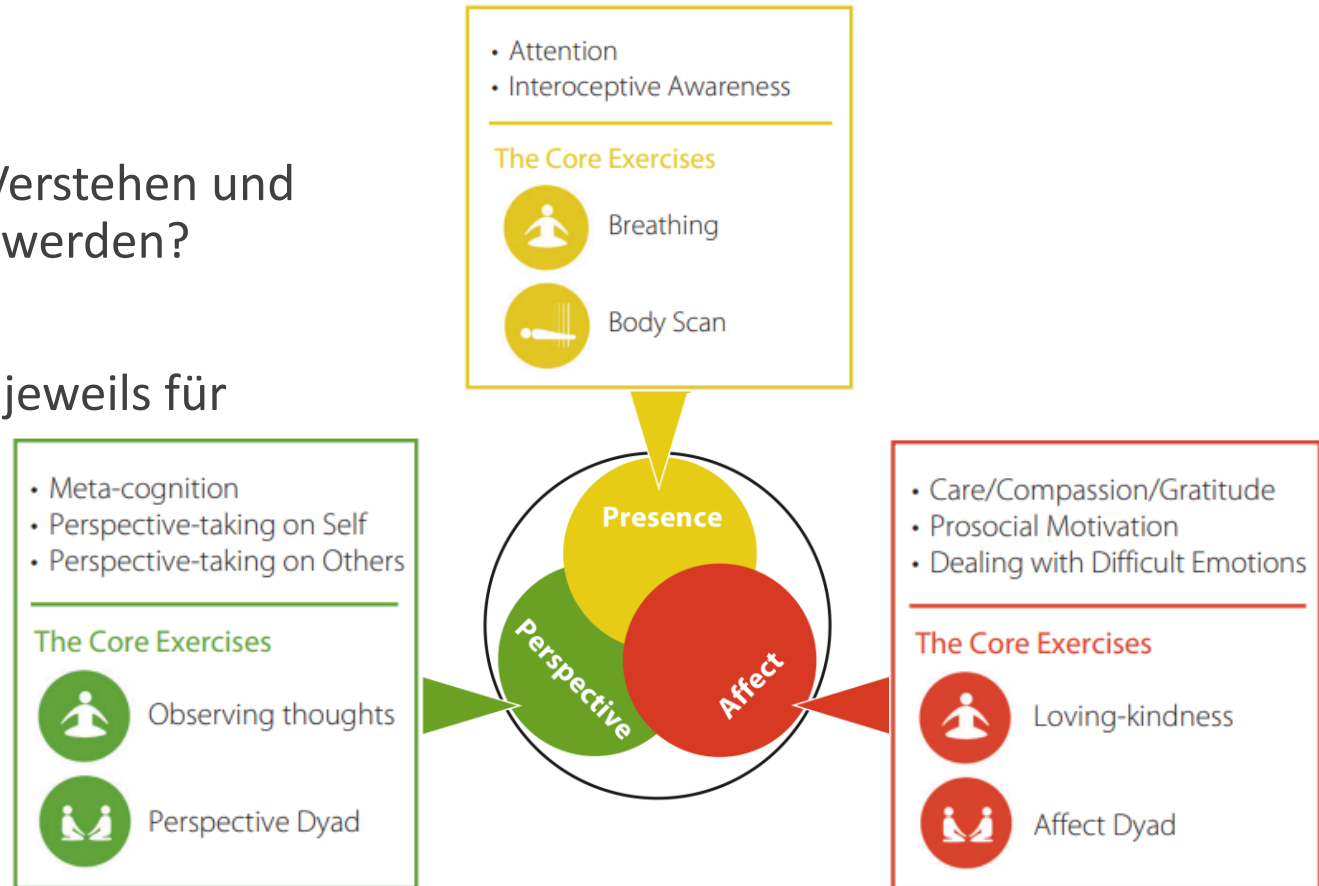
/erstehen und
werden?

jeweils für

• Attention
• Interoceptive Awareness

The Core Exercises

Breathing

Body Scan

• Meta-cognition
• Perspective-taking on Self
• Perspective-taking on Others

The Core Exercises

Observing thoughts

Perspective Dyad

Presence

Perspective

Affect

• Care/Compassion/Gratitude
• Prosocial Motivation
• Dealing with Difficult Emotions

The Core Exercises

Loving-kindness

Affect Dyad